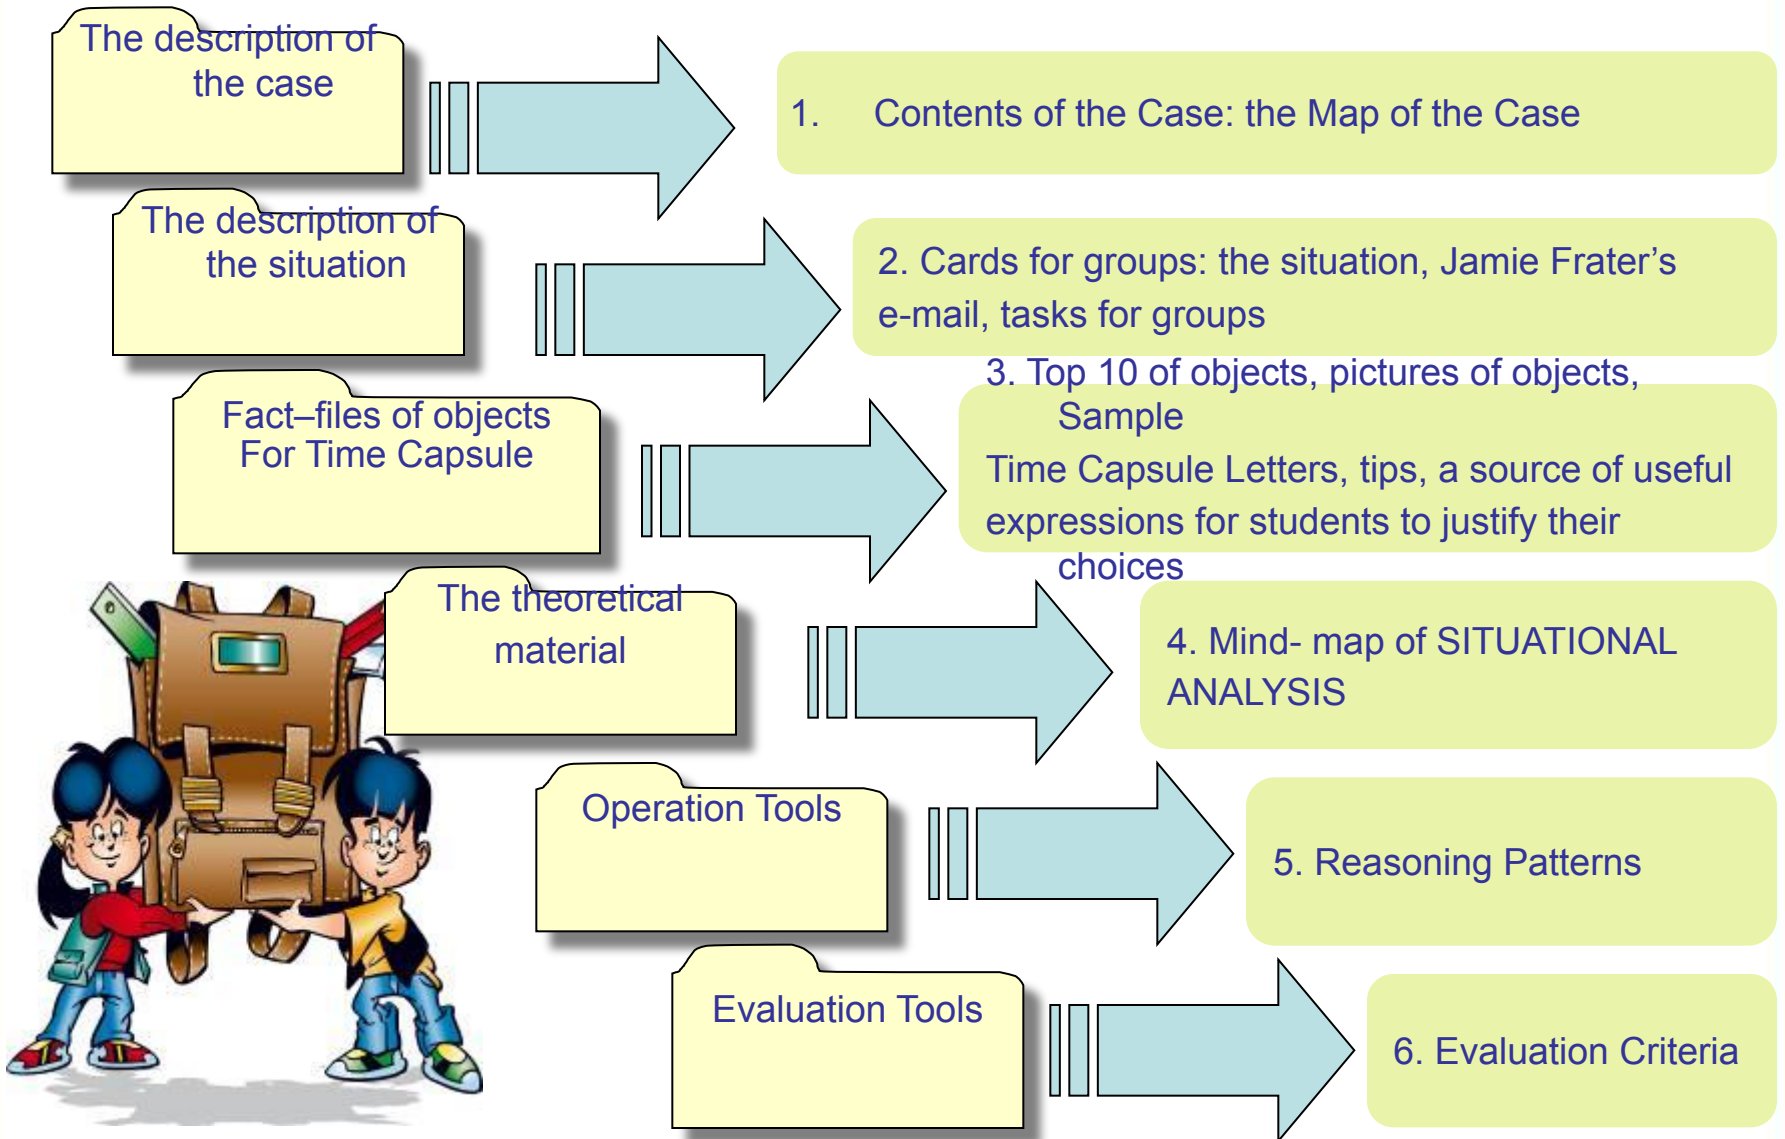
The description of the case

1. Contents of the Case: the Map of the Case

The description of the situation

2. Cards for groups: the situation, Jamie Frater’s e-mail, tasks for groups

Fact–files of objects For Time Capsule

3. Top 10 of objects, pictures of objects, Sample Time Capsule Letters, tips, a source of useful expressions for students to justify their choices

The theoretical material

4. Mind- map of SITUATIONAL ANALYSIS

Operation Tools

5. Reasoning Patterns

Evaluation Tools

6. Evaluation Criteria